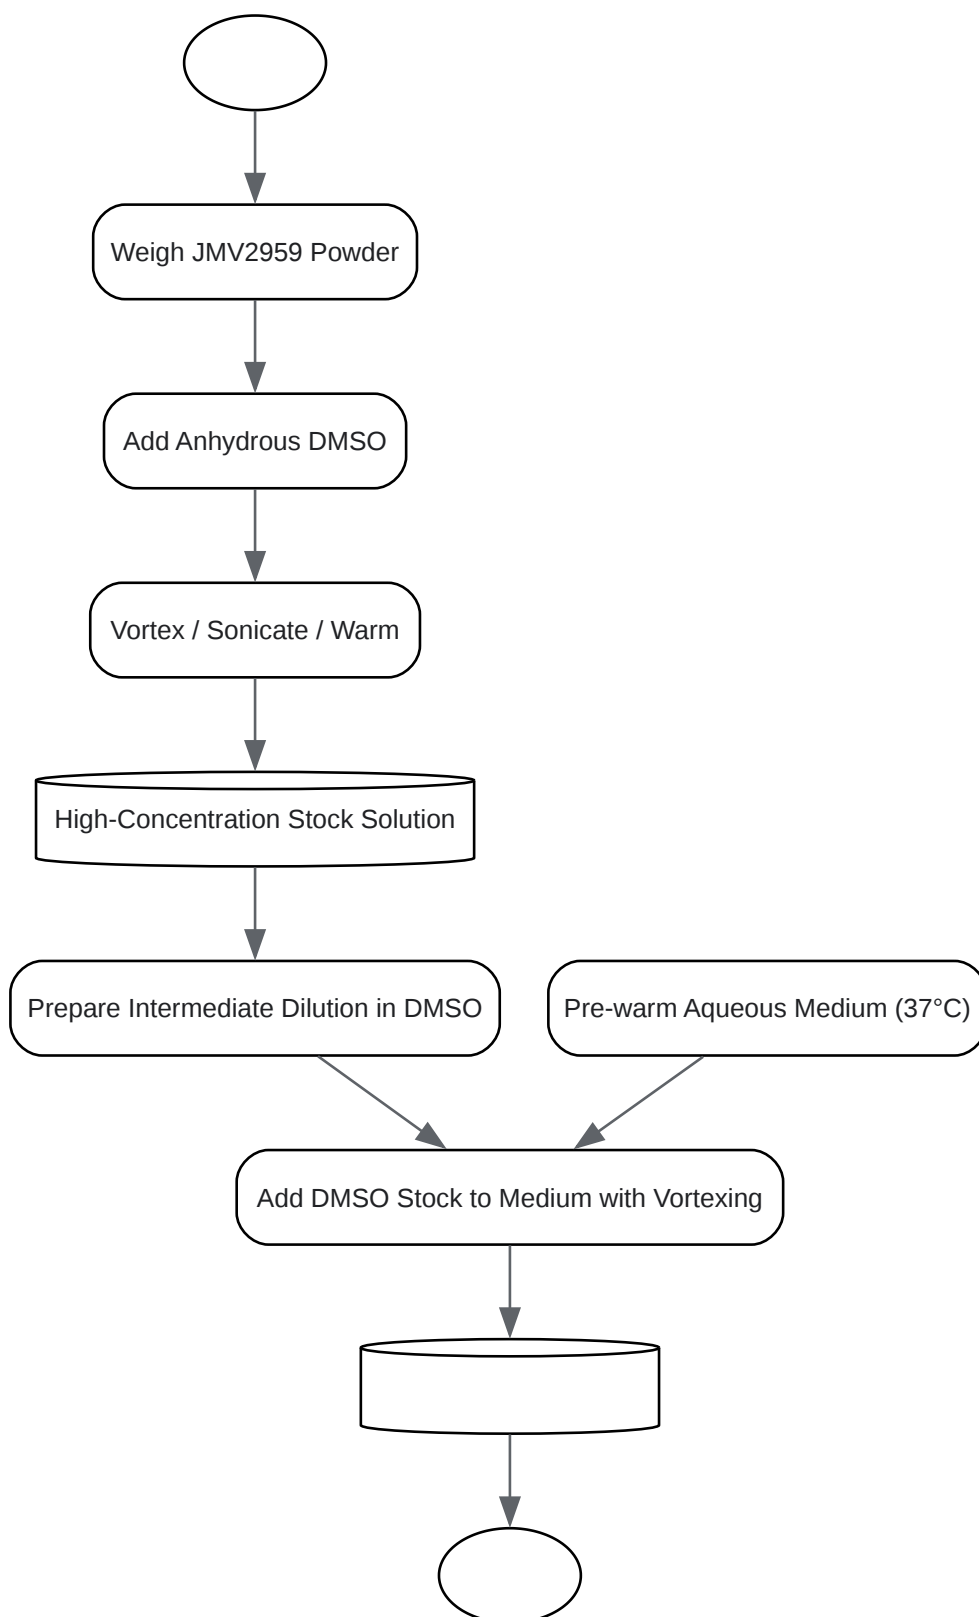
Weigh JMV2959 Powder

Add Anhydrous DMSO

Vortex / Sonicate / Warm

High-Concentration Stock Solution

Prepare Intermediate Dilution in DMSO

Pre-warm Aqueous Medium (37°C)

Add DMSO Stock to Medium with Vortexing